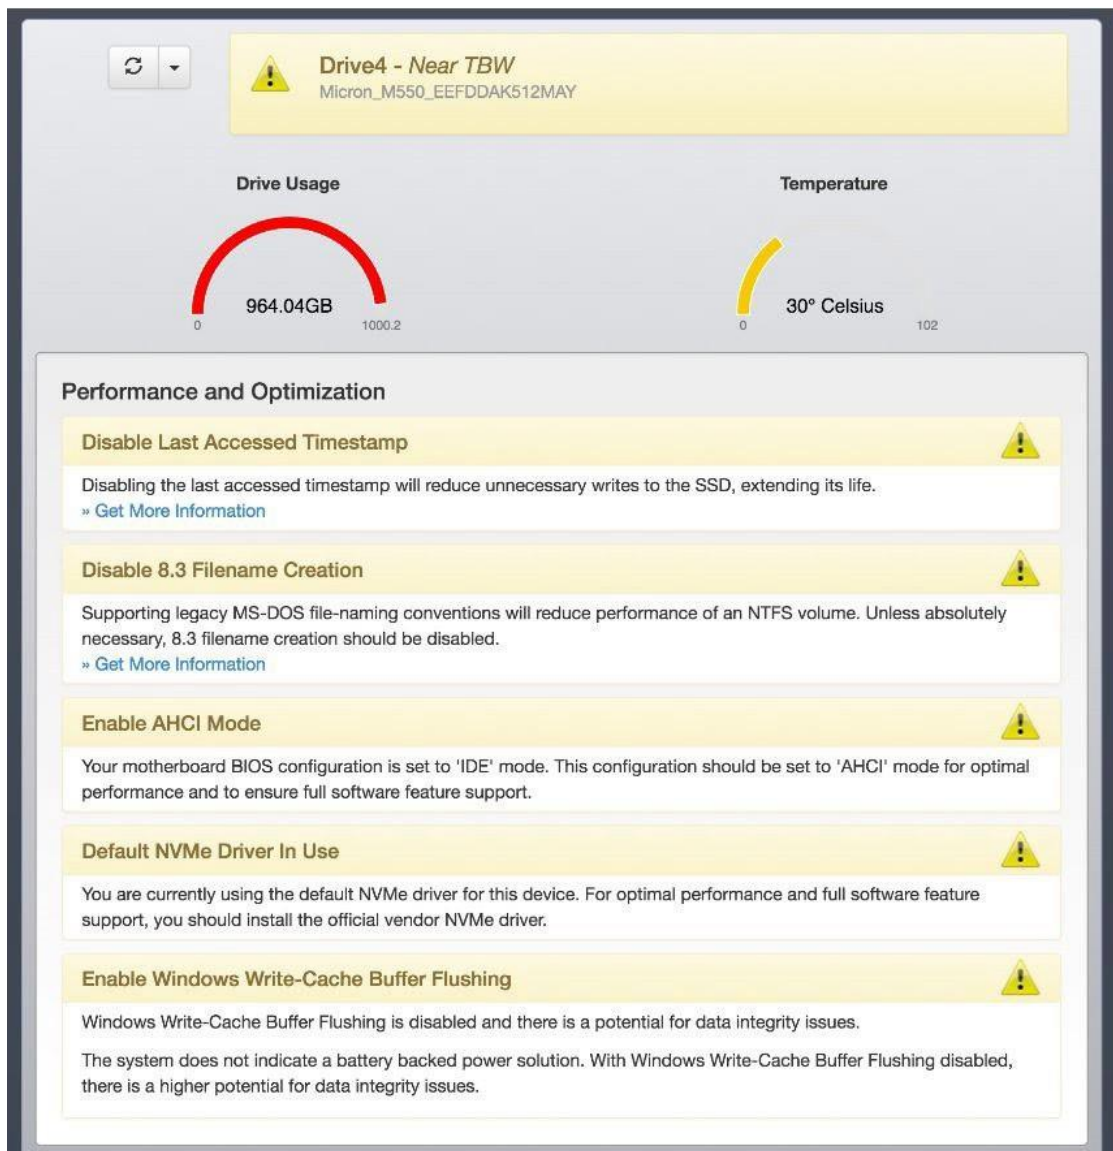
Drive4 - Near TBW
Micron_M550_EEFDDAK512MAY

Drive Usage

964.04GB

0 1000.2

Temperature

30° Celsius

0 102

Performance and Optimization

Disable Last Accessed Timestamp

Disabling the last accessed timestamp will reduce unnecessary writes to the SSD, extending its life.
» Get More Information

Disable 8.3 Filename Creation

Supporting legacy MS-DOS file-naming conventions will reduce performance of an NTFS volume. Unless absolutely necessary, 8.3 filename creation should be disabled.
» Get More Information

Enable AHCI Mode

Your motherboard BIOS configuration is set to 'IDE' mode. This configuration should be set to 'AHCI' mode for optimal performance and to ensure full software feature support.

Default NVMe Driver In Use

You are currently using the default NVMe driver for this device. For optimal performance and full software feature support, you should install the official vendor NVMe driver.

Enable Windows Write-Cache Buffer Flushing

Windows Write-Cache Buffer Flushing is disabled and there is a potential for data integrity issues.

The system does not indicate a battery backed power solution. With Windows Write-Cache Buffer Flushing disabled, there is a higher potential for data integrity issues.